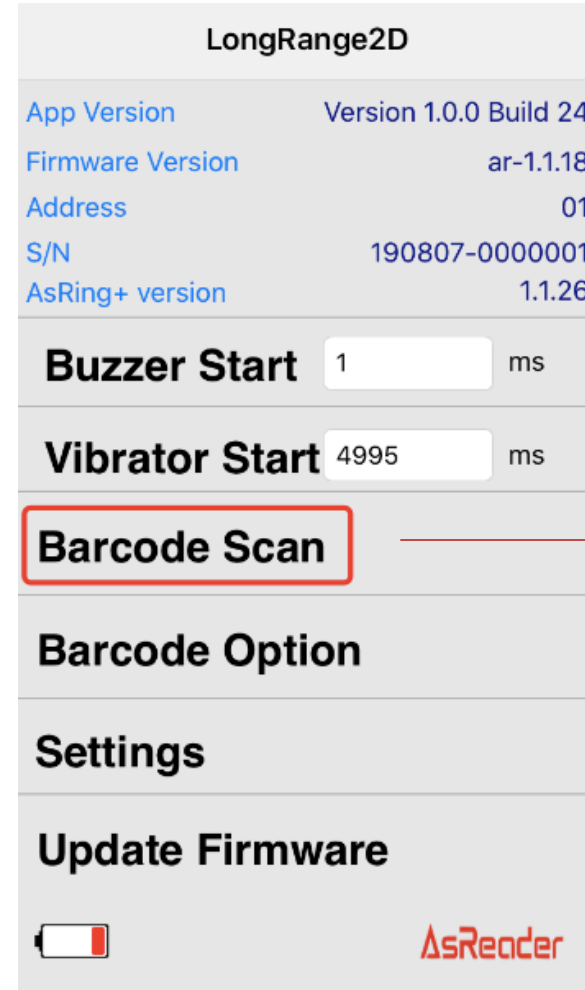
LongRange2D

App Version Version 1.0.0 Build 24
Firmware Version ar-1.1.18
Address 01
S/N 190807-0000001
AsRing+ version 1.1.26

Buzzer Start 1 ms

Vibrator Start 4995 ms

Barcode Scan

Barcode Option

Settings

Update Firmware

AsReader